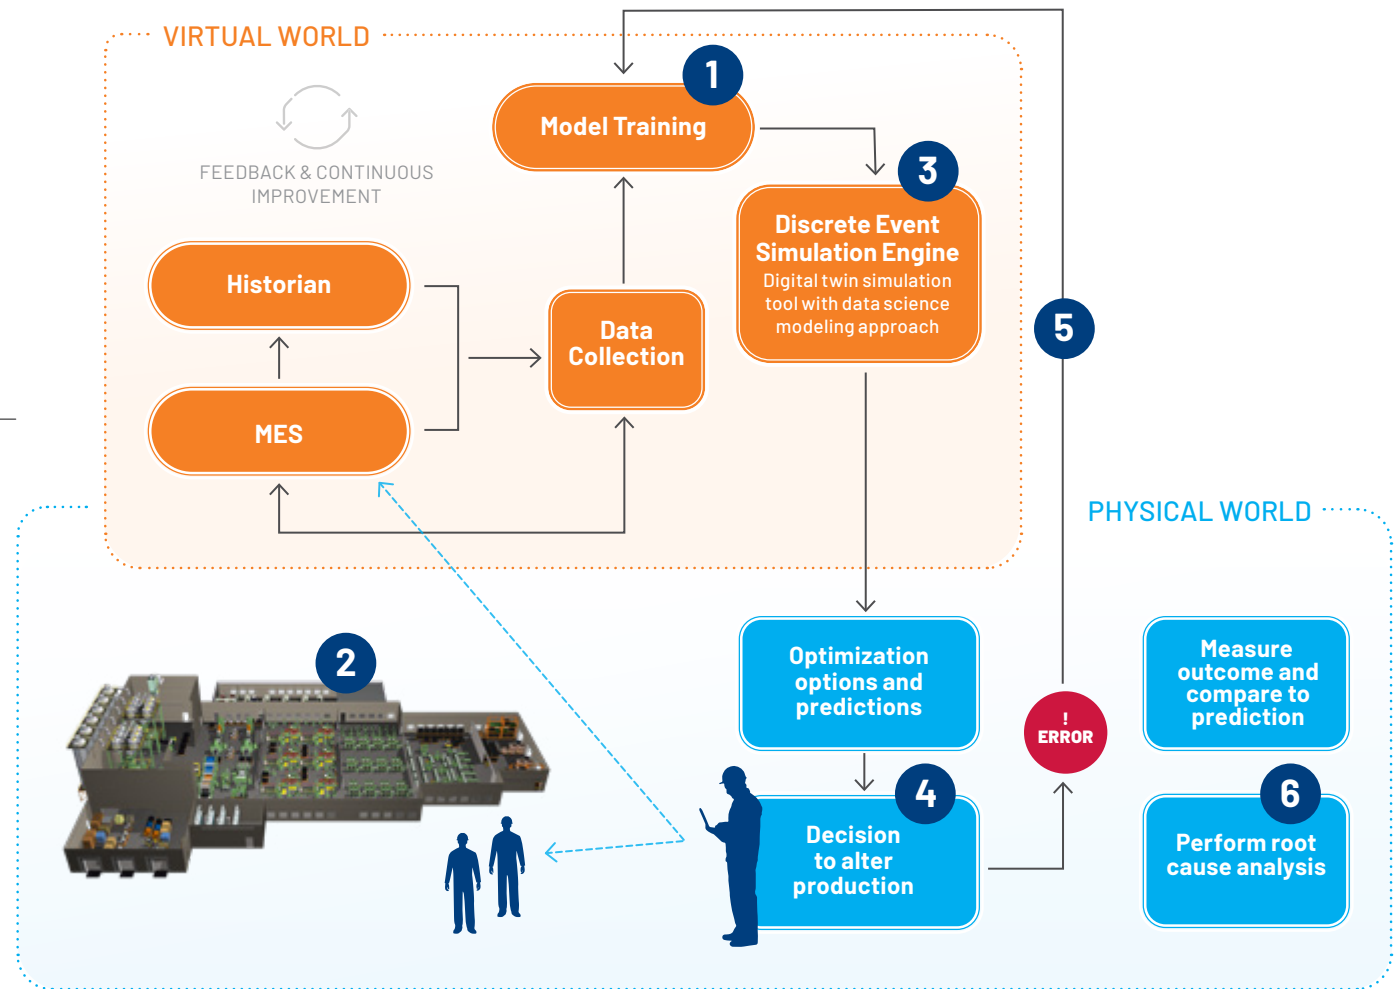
VIRTUAL WORLD

FEEDBACK & CONTINUOUS IMPROVEMENT

1

Model Training

3

Discrete Event Simulation Engine

Digital twin simulation tool with data science modeling approach

Historian

Data Collection

MES

5

PHYSICAL WORLD

2

Optimization options and predictions

Measure outcome and compare to prediction

!
ERROR

4

Decision to alter production

6

Perform root cause analysis